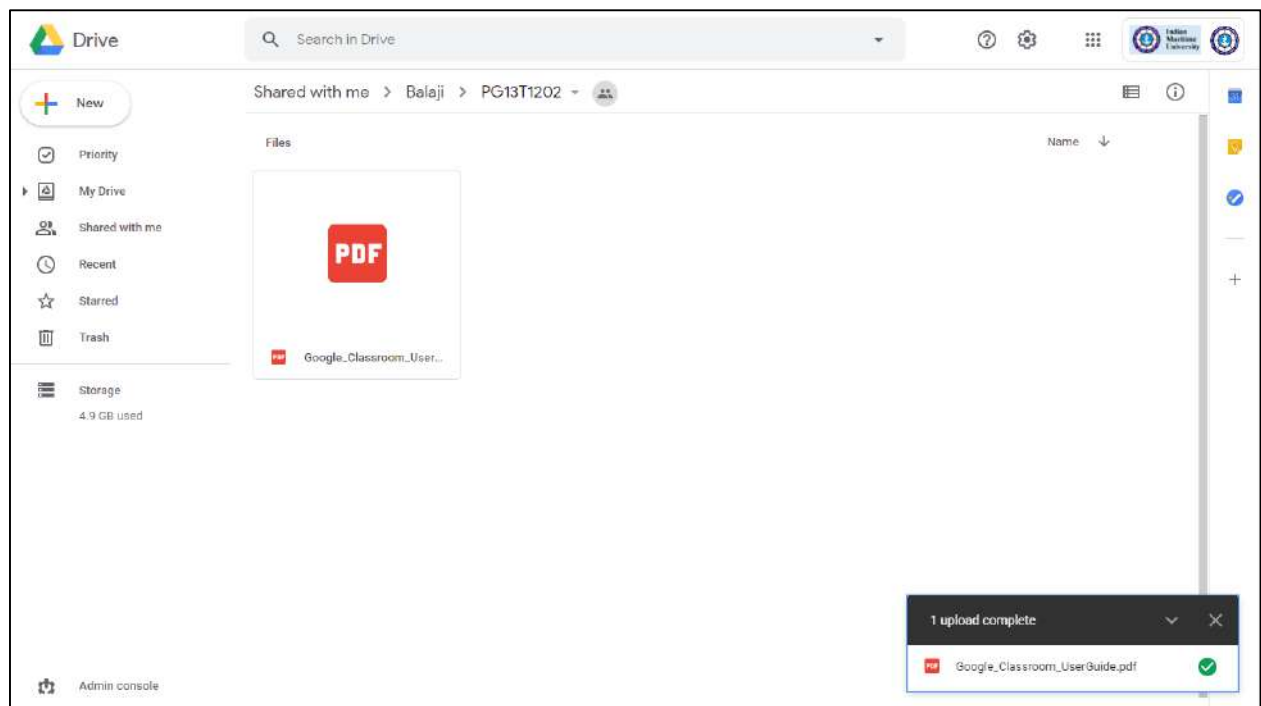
Drive

Search in Drive

Indian Maritime University

New

Priority

My Drive

Shared with me

Recent

Starred

Trash

Storage

4.9 GB used

Admin console

Shared with me > Balaji > PG13T1202

Files

Name

PDF

Google_Classroom_User...

1 upload complete

Google_Classroom_UserGuide.pdf